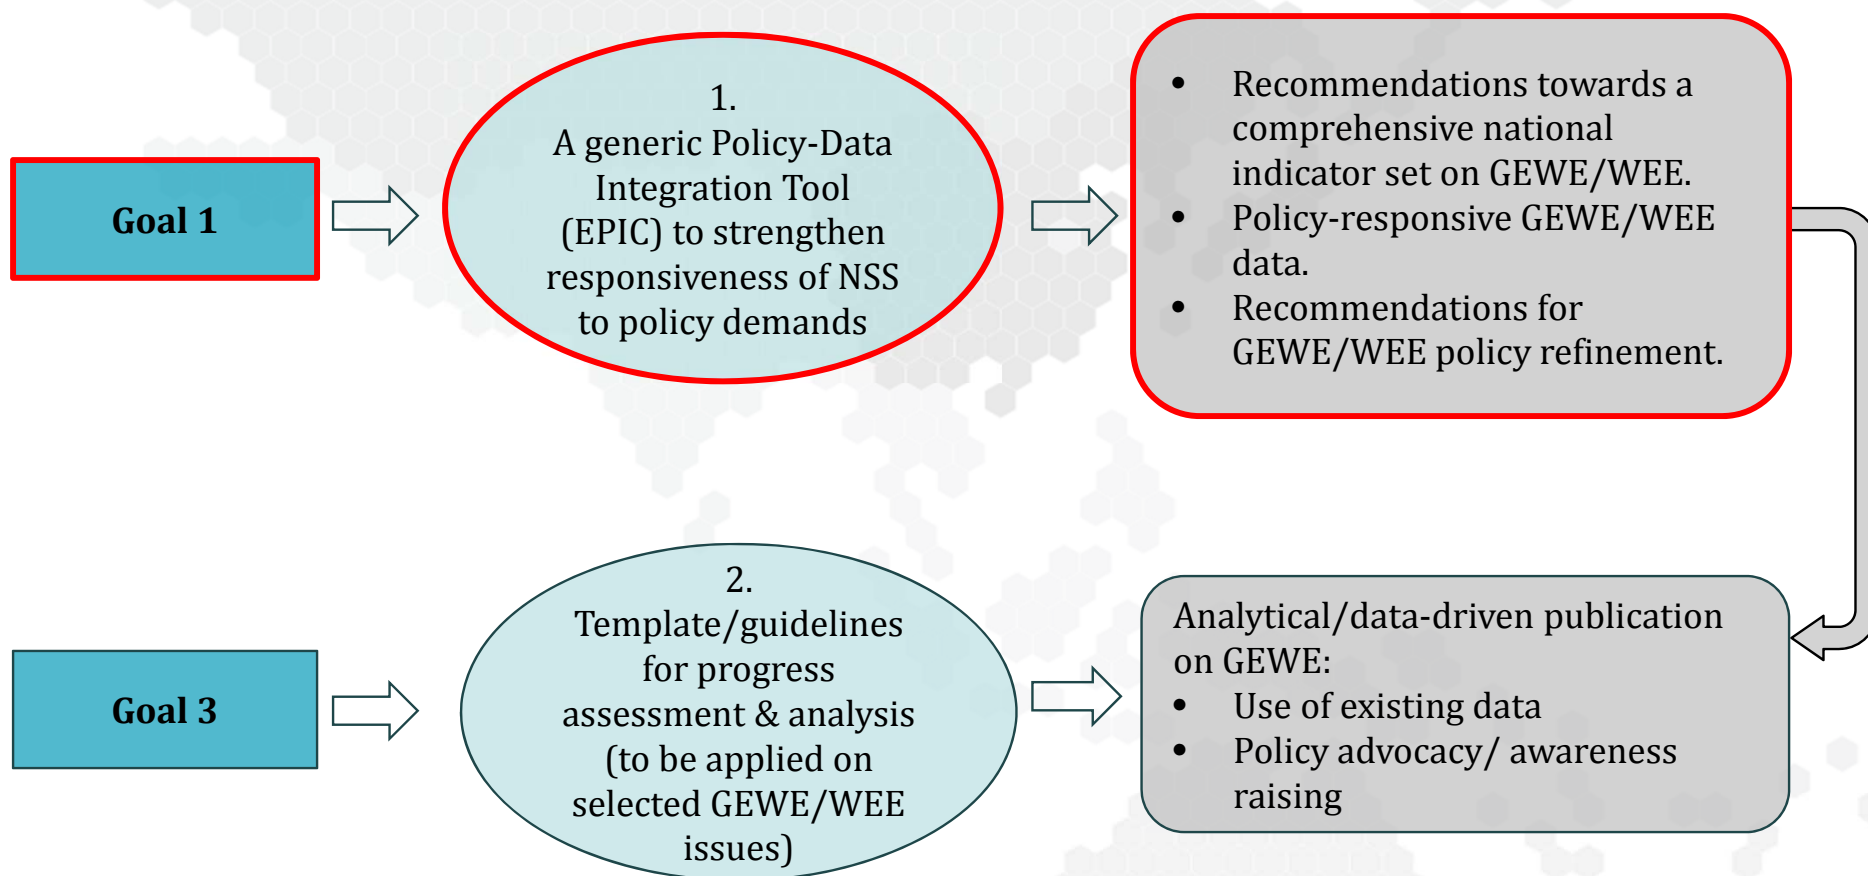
Goal 1

1.
A generic Policy-Data Integration Tool (EPIC) to strengthen responsiveness of NSS to policy demands

- Recommendations towards a comprehensive national indicator set on GEWE/WEE.
- Policy-responsive GEWE/WEE data.
- Recommendations for GEWE/WEE policy refinement.

Goal 3

2.
Template/guidelines for progress assessment & analysis (to be applied on selected GEWE/WEE issues)

Analytical/data-driven publication on GEWE:
- Use of existing data
- Policy advocacy/ awareness raising